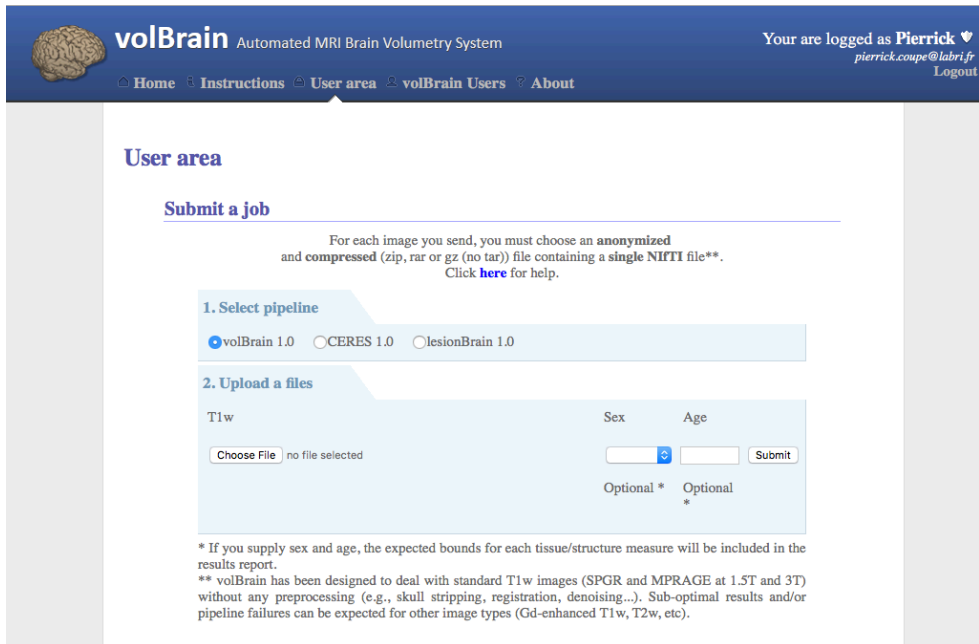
volBrain Automated MRI Brain Volumetry System

Your are logged as Pierrick
pierrick.coupe@labri.fr
Logout

Home Instructions User area volBrain Users About

User area

Submit a job

For each image you send, you must choose an anonymized and compressed (zip, rar or gz (no tar)) file containing a single NIfTI file**. Click here for help.

1. Select pipeline

volBrain 1.0 CERES 1.0 lesionBrain 1.0

2. Upload a files

T1w

Sex

Age

Choose File no file selected

Submit

Optional *

Optional *

* If you supply sex and age, the expected bounds for each tissue/structure measure will be included in the results report.
** volBrain has been designed to deal with standard T1w images (SPGR and MPRAGE at 1.5T and 3T) without any preprocessing (e.g., skull stripping, registration, denoising...). Sub-optimal results and/or pipeline failures can be expected for other image types (Gd-enhanced T1w, T2w, etc).